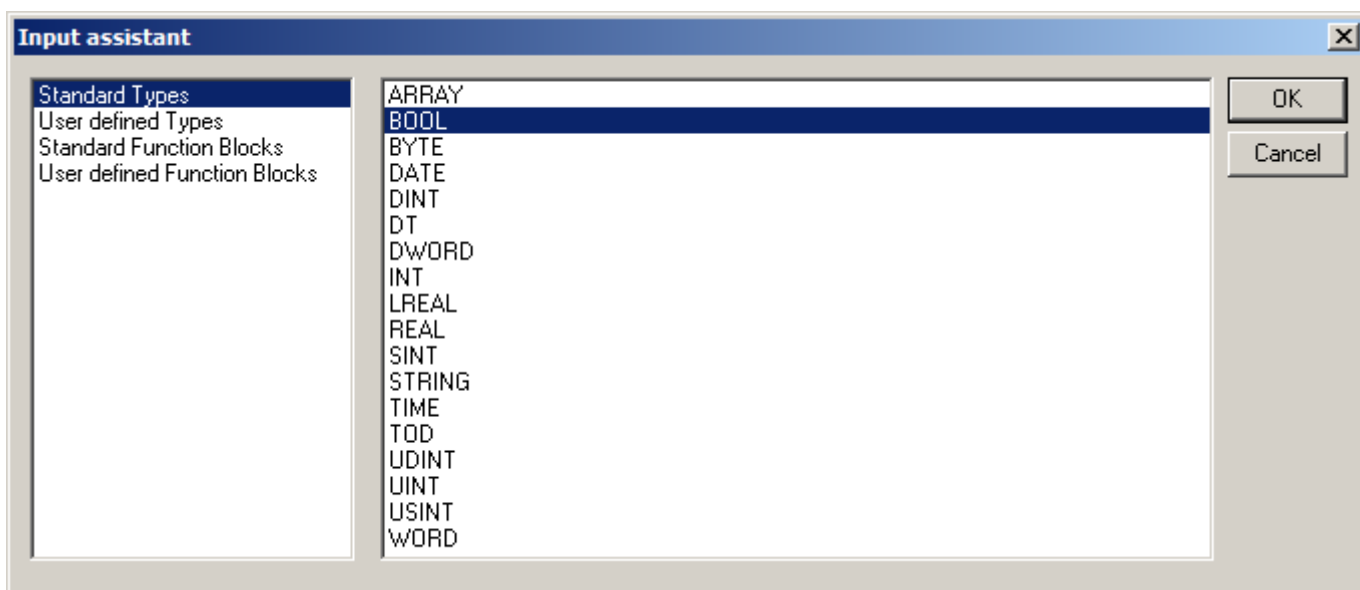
Input assistant

Standard Types
User defined Types
Standard Function Blocks
User defined Function Blocks

ARRAY
BOOL
BYTE
DATE
DINT
DT
DWORD
INT
LREAL
REAL
SINT
STRING
TIME
TOD
UDINT
UINT
USINT
WORD

OK
Cancel